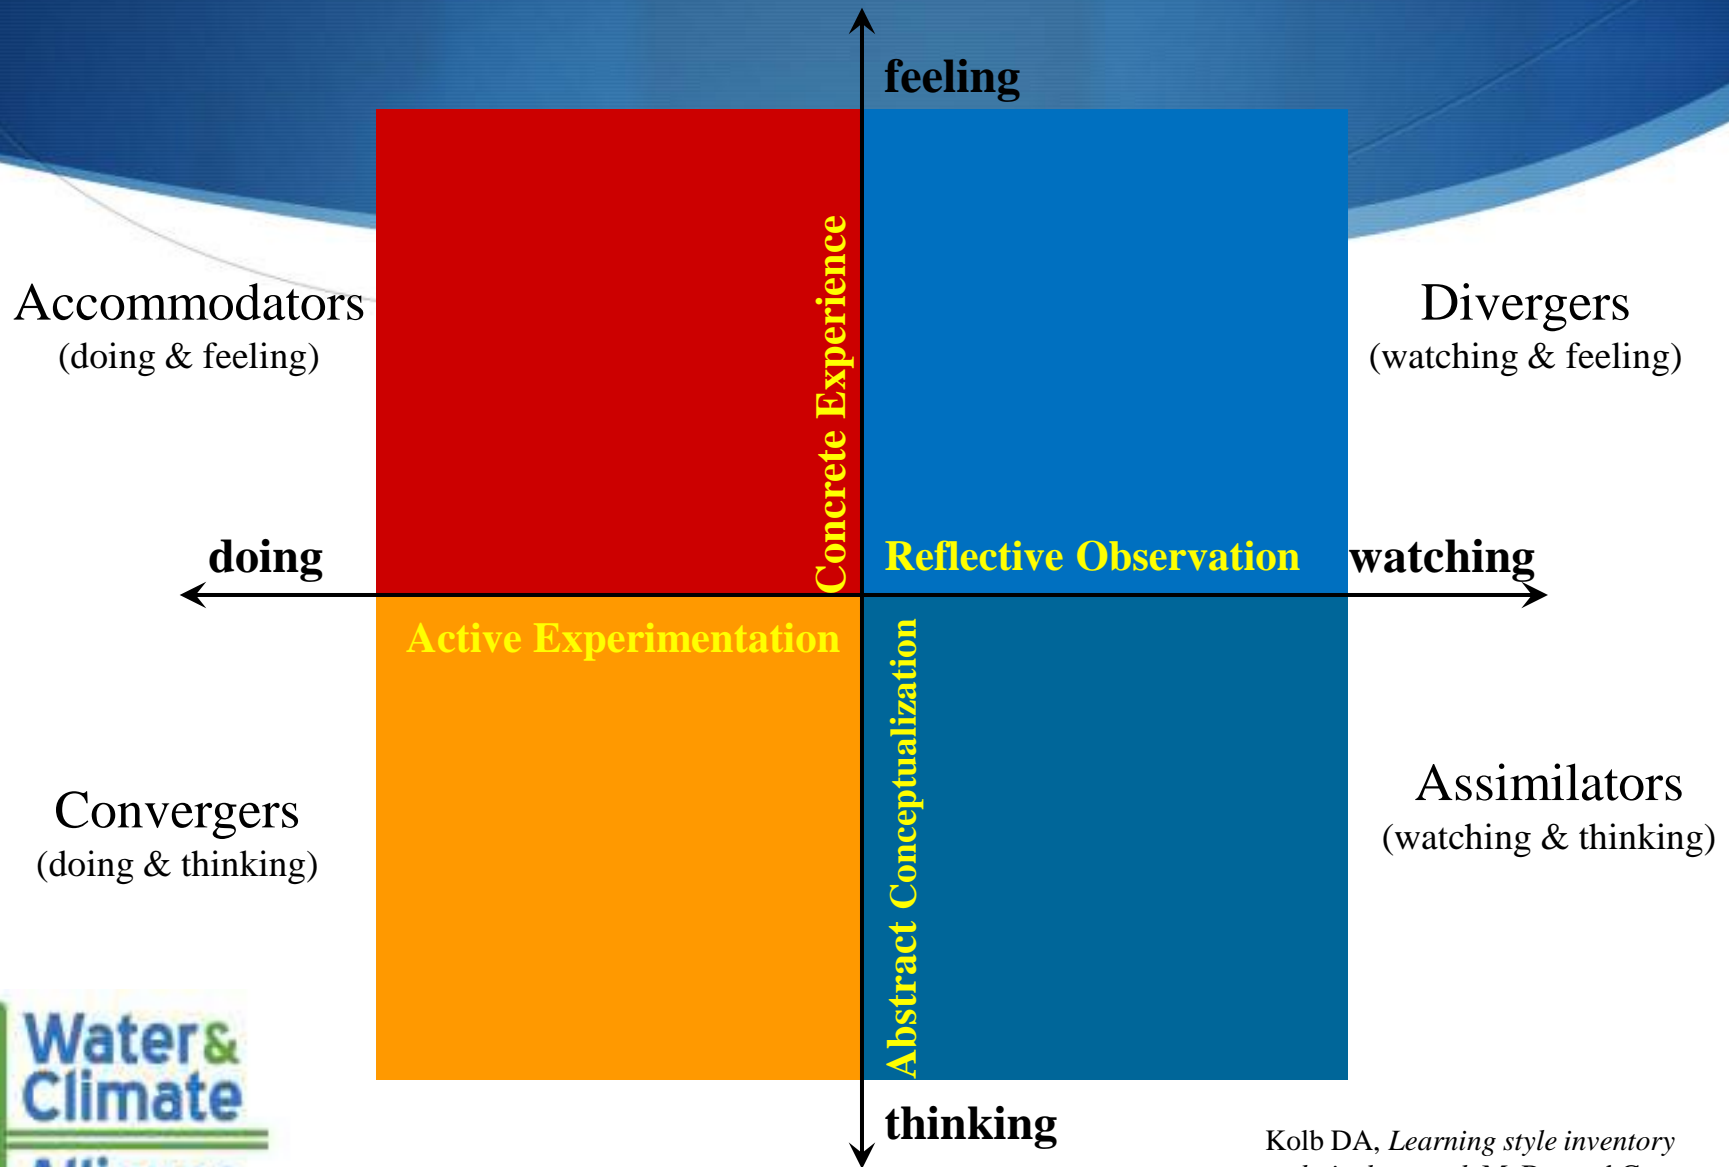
feeling

Accommodators
(doing & feeling)

Divergers
(watching & feeling)

Concrete Experience

doing

Reflective Observation

watching

Active Experimentation

Abstract Conceptualization

Convergers
(doing & thinking)

Assimilators
(watching & thinking)

Water & Climate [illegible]

thinking

Kolb DA, *Learning style inventory* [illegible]